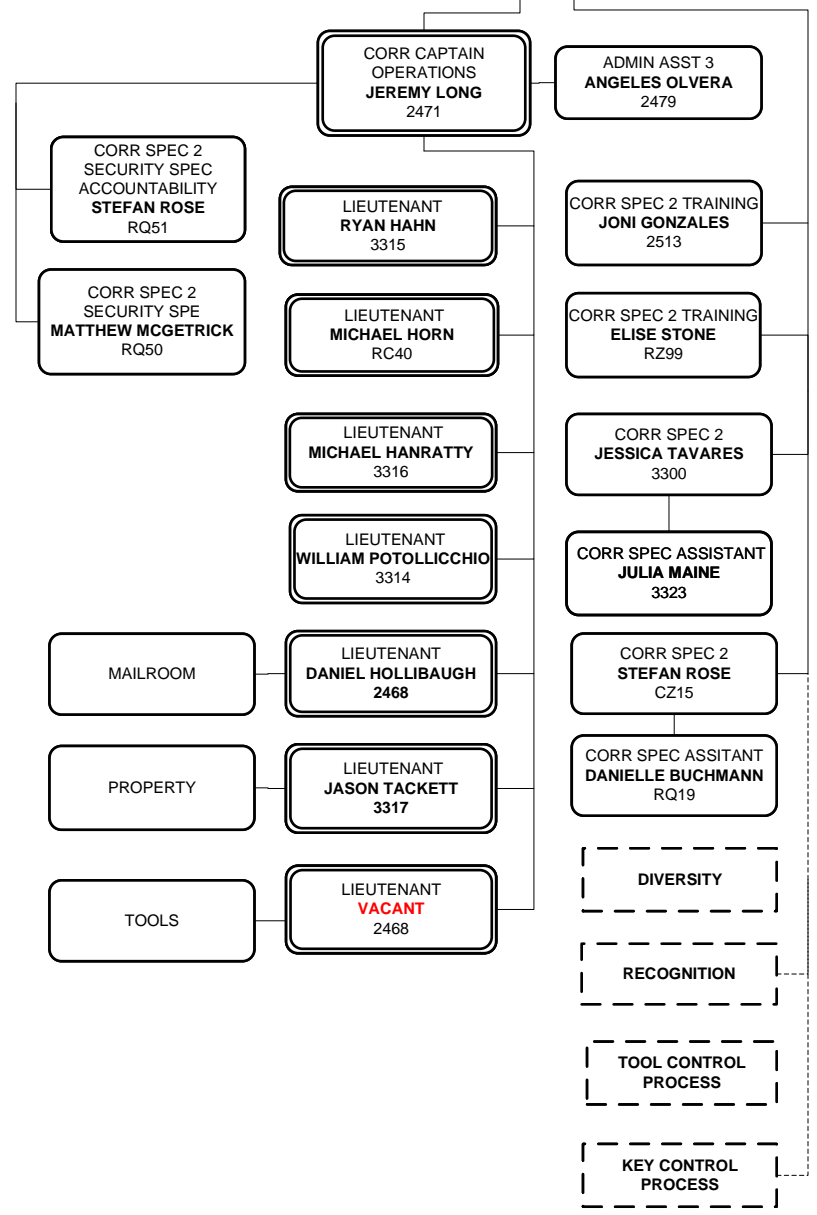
CORR CAPTAIN
OPERATIONS
JEREMY LONG
2471

ADMIN ASST 3
ANGELES OLVERA
2479

CORR SPEC 2
SECURITY SPEC
ACCOUNTABILITY
STEFAN ROSE
RQ51

CORR SPEC 2
SECURITY SPE
MATTHEW MCGETRICK
RQ50

LIEUTENANT
RYAN HAHN
3315

LIEUTENANT
MICHAEL HORN
RC40

LIEUTENANT
MICHAEL HANRATTY
3316

LIEUTENANT
WILLIAM POTOLLICCHIO
3314

MAILROOM

LIEUTENANT
DANIEL HOLLIBAUGH
2468

PROPERTY

LIEUTENANT
JASON TACKETT
3317

TOOLS

LIEUTENANT
VACANT
2468

CORR SPEC 2 TRAINING
JONI GONZALES
2513

CORR SPEC 2 TRAINING
ELISE STONE
RZ99

CORR SPEC 2
JESSICA TAVARES
3300

CORR SPEC ASSISTANT
JULIA MAINE
3323

CORR SPEC 2
STEFAN ROSE
CZ15

CORR SPEC ASSITANT
DANIELLE BUCHMANN
RQ19

DIVERSITY

RECOGNITION

TOOL CONTROL
PROCESS

KEY CONTROL
PROCESS